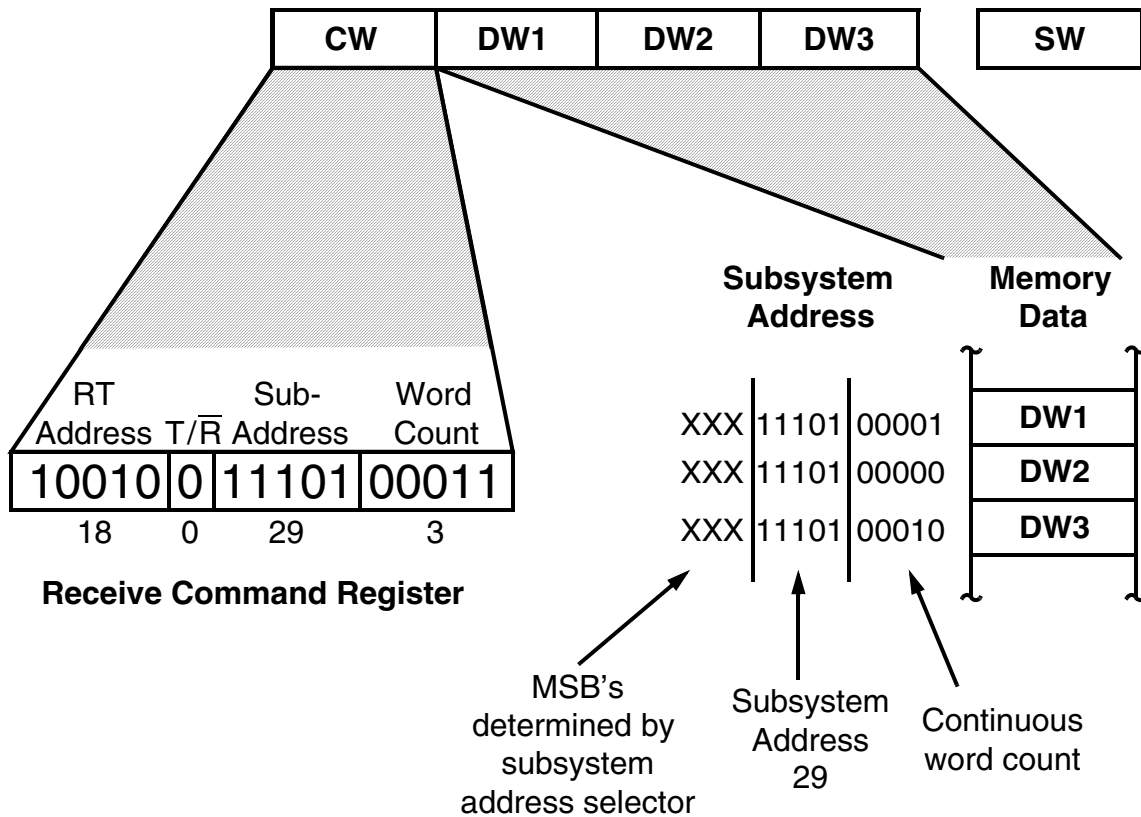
| CW | DW1 | DW2 | DW3 |

| SW |

| RT Address | $T/\overline{R}$ | Sub-Address | Word Count |
|---|---|---|---|
| 10010 | 0 | 11101 | 00011 |
| 18 | 0 | 29 | 3 |

Receive Command Register

Subsystem Address

Memory Data

XXX 11101 00001
XXX 11101 00000
XXX 11101 00010

DW1
DW2
DW3

MSB's determined by subsystem address selector

Subsystem Address 29

Continuous word count